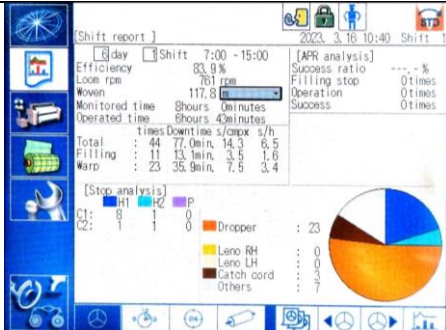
[Shift report ]

2023. 3.16 10:40 Shift 1

STP

6 day 1 Shift 7:00 - 15:00
Efficiency 83.9 %
Loom rpm 761 rpm
Woven 117.8 m
Monitored time 8hours 0minutes
Operated time 6hours 43minutes

| | | times | Downtime | s/cmpx | s/h |
|---|---|---|---|---|---|
| Total | : | 44 | 77.0min. | 14.3 | 6.5 |
| Filling | : | 11 | 13.1min. | 3.5 | 1.6 |
| Warp | : | 23 | 35.9min. | 7.5 | 3.4 |

[APR analysis]
Success ratio ---.- %
Filling stop 0times
Operation 0times
Success 0times

[Stop analysis]
H1 H2 P
C1: 8 1 0
C2: 1 1 0

Dropper : 23
Leno RH : 0
Leno LH : 0
Catch cord : 3
Others : 7

24